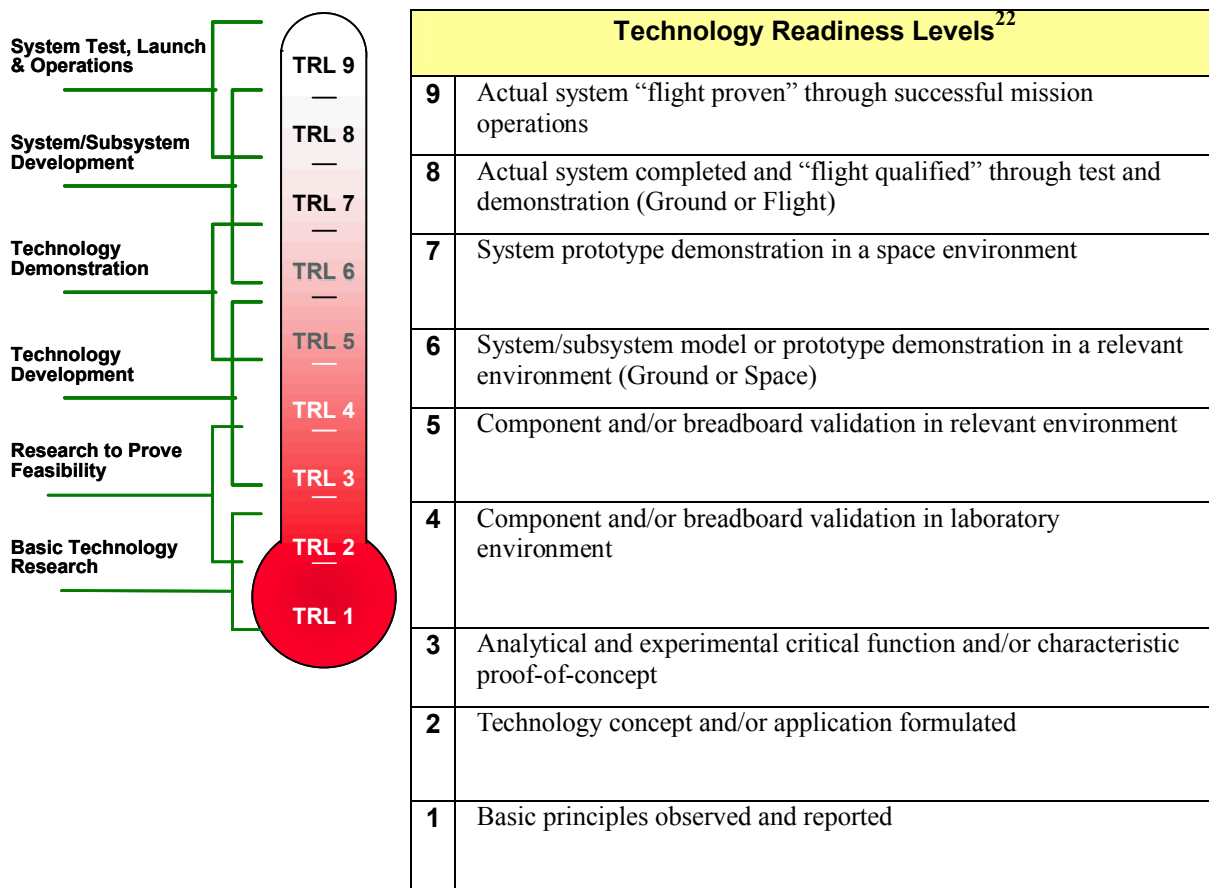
System Test, Launch & Operations

System/Subsystem Development

Technology Demonstration

Technology Development

Research to Prove Feasibility

Basic Technology Research

TRL 9

TRL 8

TRL 7

TRL 6

TRL 5

TRL 4

TRL 3

TRL 2

TRL 1

| Technology Readiness Levels$^{22}$ | |
|---|---|
| 9 | Actual system “flight proven” through successful mission operations |
| 8 | Actual system completed and “flight qualified” through test and demonstration (Ground or Flight) |
| 7 | System prototype demonstration in a space environment |
| 6 | System/subsystem model or prototype demonstration in a relevant environment (Ground or Space) |
| 5 | Component and/or breadboard validation in relevant environment |
| 4 | Component and/or breadboard validation in laboratory environment |
| 3 | Analytical and experimental critical function and/or characteristic proof-of-concept |
| 2 | Technology concept and/or application formulated |
| 1 | Basic principles observed and reported |